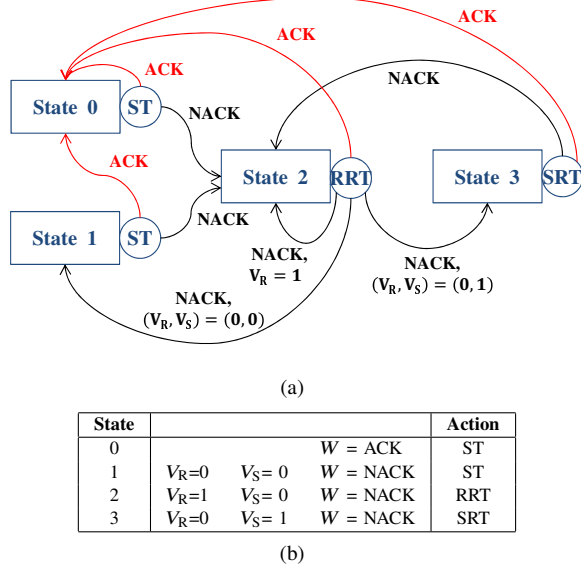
ACK

ACK

ACK

NACK

State 0

ST

NACK

ACK

State 2

RRT

State 3

SRT

State 1

ST

NACK

NACK, $V_R = 1$

NACK, $(V_R, V_S) = (0, 1)$

NACK, $(V_R, V_S) = (0, 0)$

(a)

| State | | | | Action |
|---|---|---|---|---|
| 0 | | | $W$ = ACK | ST |
| 1 | $V_R$=0 | $V_S$= 0 | $W$ = NACK | ST |
| 2 | $V_R$=1 | $V_S$= 0 | $W$ = NACK | RRT |
| 3 | $V_R$=0 | $V_S$= 1 | $W$ = NACK | SRT |

(b)